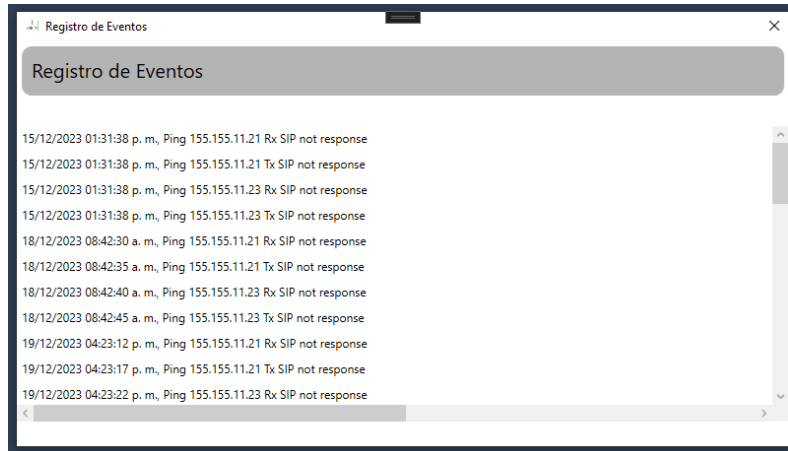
Registro de Eventos

Registro de Eventos

15/12/2023 01:31:38 p. m., Ping 155.155.11.21 Rx SIP not response
15/12/2023 01:31:38 p. m., Ping 155.155.11.21 Tx SIP not response
15/12/2023 01:31:38 p. m., Ping 155.155.11.23 Rx SIP not response
15/12/2023 01:31:38 p. m., Ping 155.155.11.23 Tx SIP not response
18/12/2023 08:42:30 a. m., Ping 155.155.11.21 Rx SIP not response
18/12/2023 08:42:35 a. m., Ping 155.155.11.21 Tx SIP not response
18/12/2023 08:42:40 a. m., Ping 155.155.11.23 Rx SIP not response
18/12/2023 08:42:45 a. m., Ping 155.155.11.23 Tx SIP not response
19/12/2023 04:23:12 p. m., Ping 155.155.11.21 Rx SIP not response
19/12/2023 04:23:17 p. m., Ping 155.155.11.21 Tx SIP not response
19/12/2023 04:23:22 p. m., Ping 155.155.11.23 Rx SIP not response